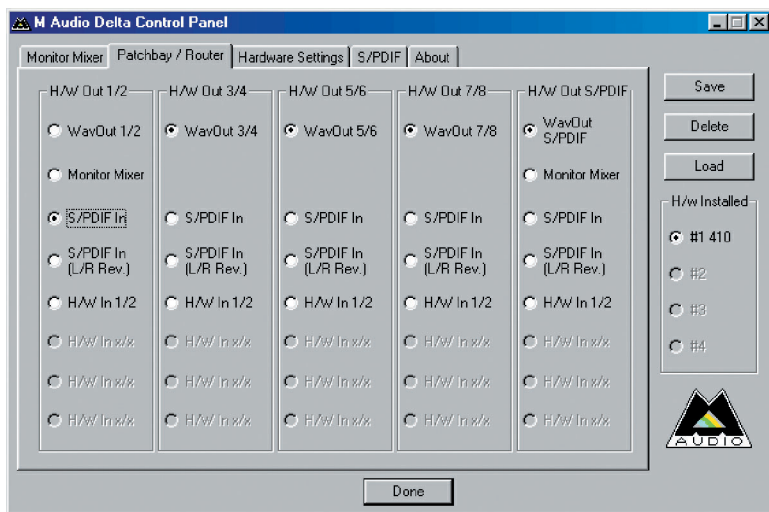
M Audio Delta Control Panel

Monitor Mixer | Patchbay / Router | Hardware Settings | S/PDIF | About

H/W Out 1/2
WavOut 1/2
Monitor Mixer
S/PDIF In
S/PDIF In (L/R Rev.)
H/W In 1/2
H/W In x/x
H/W In x/x
H/W In x/x

H/W Out 3/4
WavOut 3/4
S/PDIF In
S/PDIF In (L/R Rev.)
H/W In 1/2
H/W In x/x
H/W In x/x
H/W In x/x

H/W Out 5/6
WavOut 5/6
S/PDIF In
S/PDIF In (L/R Rev.)
H/W In 1/2
H/W In x/x
H/W In x/x
H/W In x/x

H/W Out 7/8
WavOut 7/8
S/PDIF In
S/PDIF In (L/R Rev.)
H/W In 1/2
H/W In x/x
H/W In x/x
H/W In x/x

H/W Out S/PDIF
WavOut S/PDIF
Monitor Mixer
S/PDIF In
S/PDIF In (L/R Rev.)
H/W In 1/2
H/W In x/x
H/W In x/x
H/W In x/x

Save
Delete
Load

H/w Installed
#1 410
#2
#3
#4

AUDIO

Done